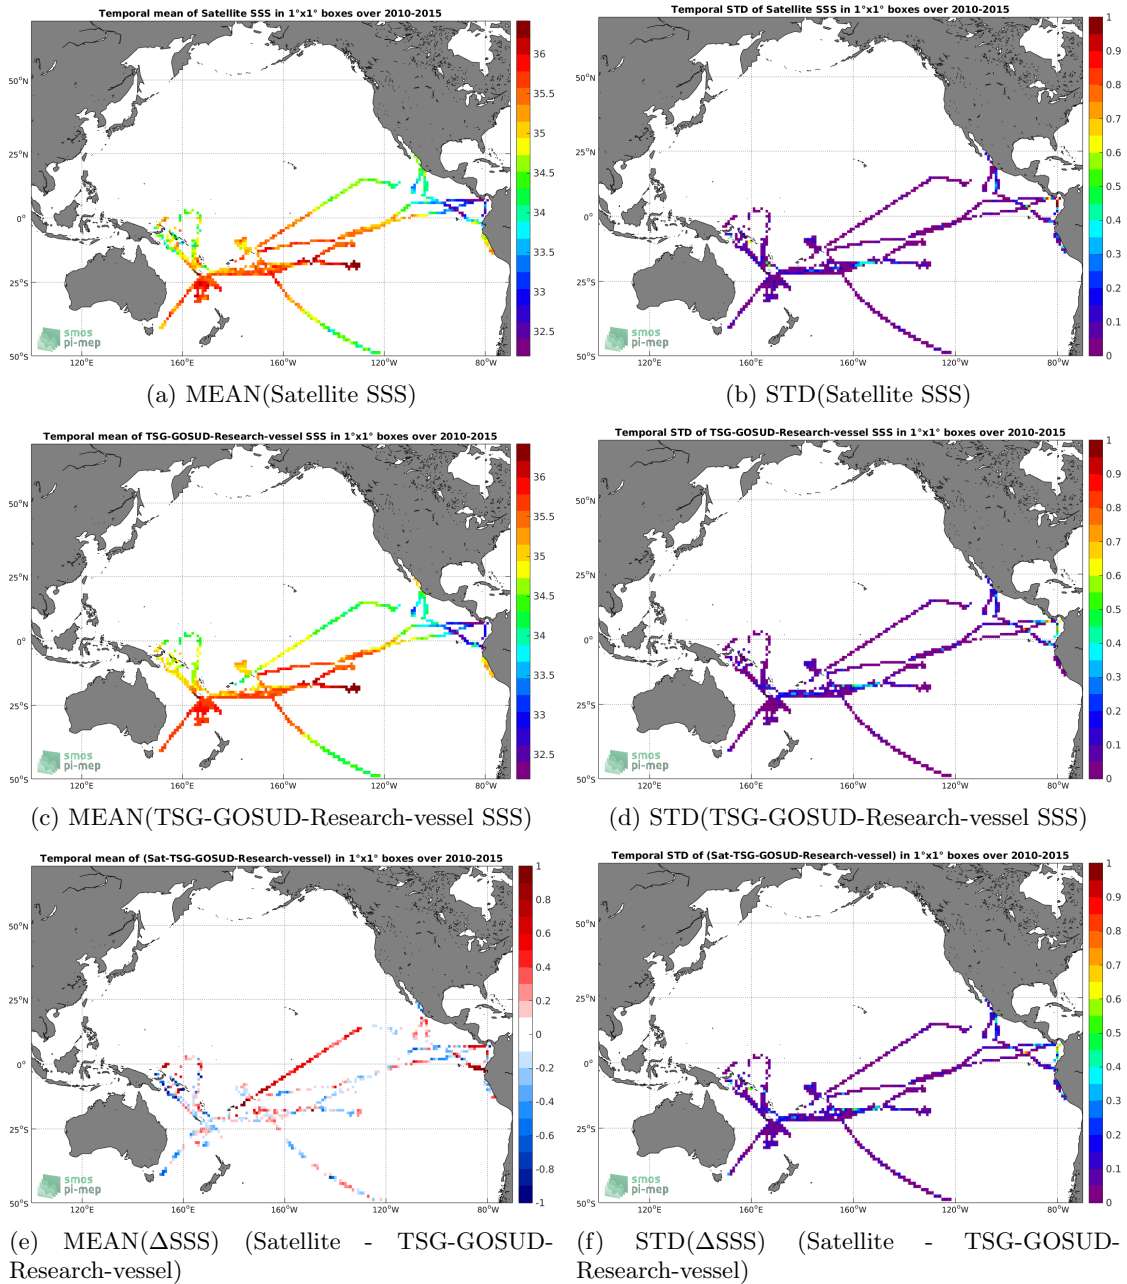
Temporal mean of Satellite SSS in 1°x1° boxes over 2010-2015

50°N
25°N
0°
25°S
50°S
120°E 160°E 160°W 120°W 80°W

smos pi-mep

36
35.5
35
34.5
34
33.5
33
32.5

(a) MEAN(Satellite SSS)

Temporal STD of Satellite SSS in 1°x1° boxes over 2010-2015

50°N
25°N
0°
25°S
50°S
120°E 160°E 160°W 120°W 80°W

smos pi-mep

1
0.9
0.8
0.7
0.6
0.5
0.4
0.3
0.2
0.1
0

(b) STD(Satellite SSS)

Temporal mean of TSG-GOSUD-Research-vessel SSS in 1°x1° boxes over 2010-2015

50°N
25°N
0°
25°S
50°S
120°E 160°E 160°W 120°W 80°W

smos pi-mep

36
35.5
35
34.5
34
33.5
33
32.5

(c) MEAN(TSG-GOSUD-Research-vessel SSS)

Temporal STD of TSG-GOSUD-Research-vessel SSS in 1°x1° boxes over 2010-2015

50°N
25°N
0°
25°S
50°S
120°E 160°E 160°W 120°W 80°W

smos pi-mep

1
0.9
0.8
0.7
0.6
0.5
0.4
0.3
0.2
0.1
0

(d) STD(TSG-GOSUD-Research-vessel SSS)

Temporal mean of (Sat-TSG-GOSUD-Research-vessel) in 1°x1° boxes over 2010-2015

50°N
25°N
0°
25°S
50°S
120°E 160°E 160°W 120°W 80°W

smos pi-mep

1
0.8
0.6
0.4
0.2
0
-0.2
-0.4
-0.6
-0.8
-1

(e) MEAN(ΔSSS) (Satellite - TSG-GOSUD-Research-vessel)

Temporal STD of (Sat-TSG-GOSUD-Research-vessel) in 1°x1° boxes over 2010-2015

50°N
25°N
0°
25°S
50°S
120°E 160°E 160°W 120°W 80°W

smos pi-mep

1
0.9
0.8
0.7
0.6
0.5
0.4
0.3
0.2
0.1
0

(f) STD(ΔSSS) (Satellite - TSG-GOSUD-Research-vessel)